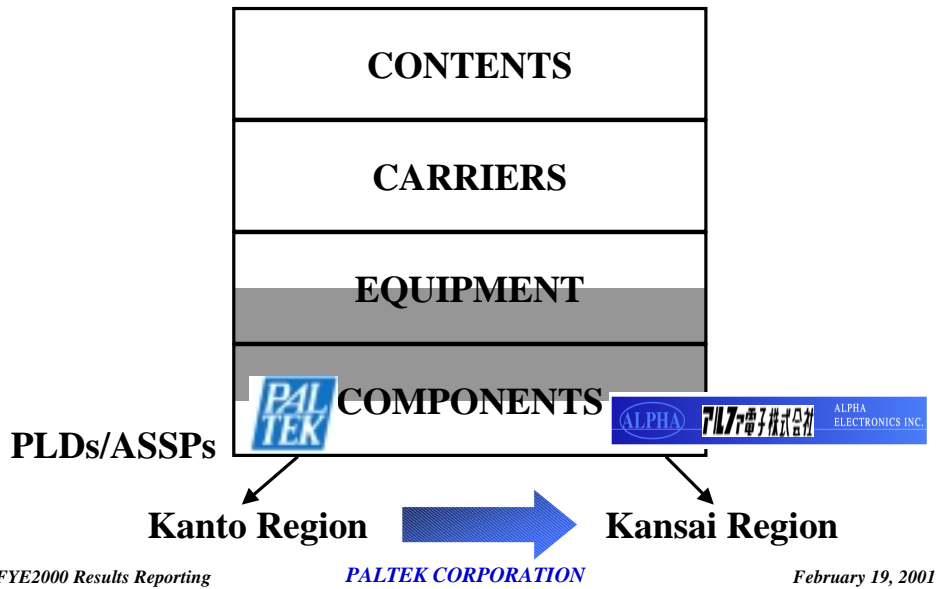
CONTENTS

CARRIERS

EQUIPMENT

COMPONENTS

PAL TEK

ALPHA アルファ電子株式会社 ALPHA ELECTRONICS INC.

PLDs/ASSPs

Kanto Region

Kansai Region

FYE2000 Results Reporting

PALTEK CORPORATION

February 19, 2001